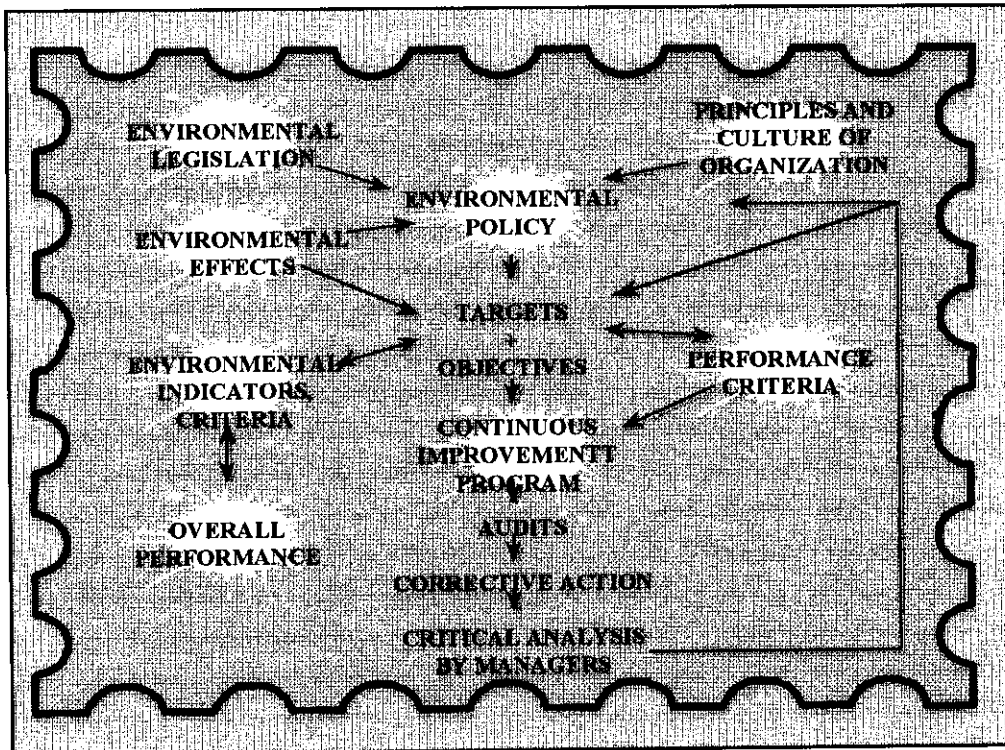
ENVIRONMENTAL LEGISLATION

PRINCIPLES AND CULTURE OF ORGANIZATION

ENVIRONMENTAL POLICY

ENVIRONMENTAL EFFECTS

TARGETS
+
OBJECTIVES

ENVIRONMENTAL INDICATORS, CRITERIA

PERFORMANCE CRITERIA

CONTINUOUS IMPROVEMENTT PROGRAM

OVERALL PERFORMANCE

AUDITS

CORRECTIVE ACTION

CRITICAL ANALYSIS BY MANAGERS